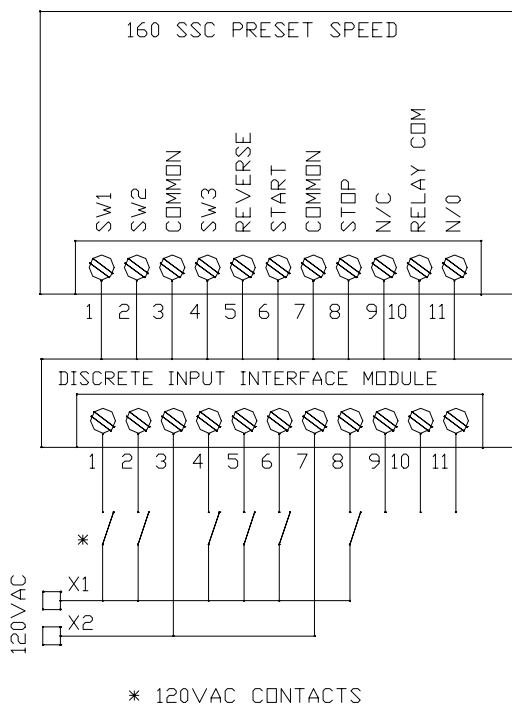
160 SSC PRESET SPEED

SW1
SW2
COMMON
SW3
REVERSE
START
COMMON
STOP
N/C
RELAY COM
N/O

1 2 3 4 5 6 7 8 9 10 11

DISCRETE INPUT INTERFACE MODULE

1 2 3 4 5 6 7 8 9 10 11

*

120VAC
X1
X2

* 120VAC CONTACTS